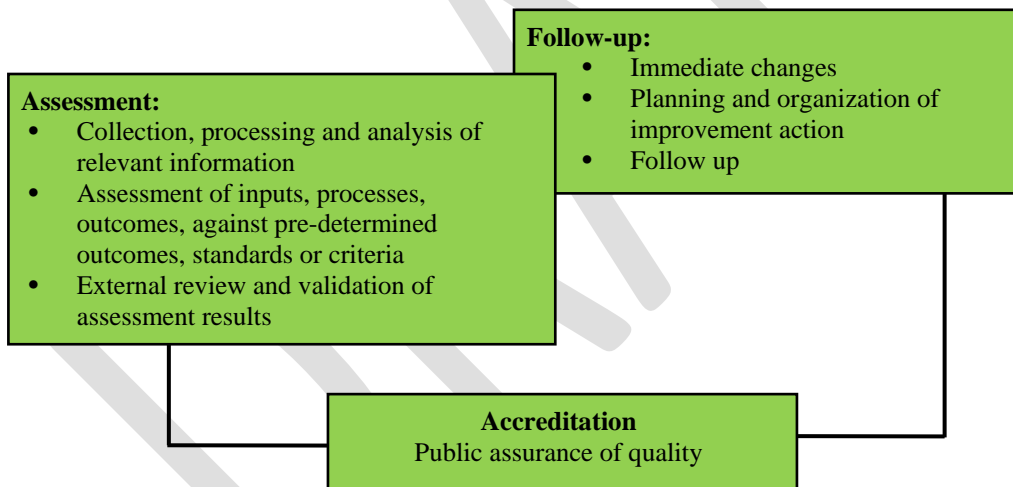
Follow-up:
- Immediate changes
- Planning and organization of improvement action
- Follow up

Assessment:
- Collection, processing and analysis of relevant information
- Assessment of inputs, processes, outcomes, against pre-determined outcomes, standards or criteria
- External review and validation of assessment results

Accreditation
Public assurance of quality